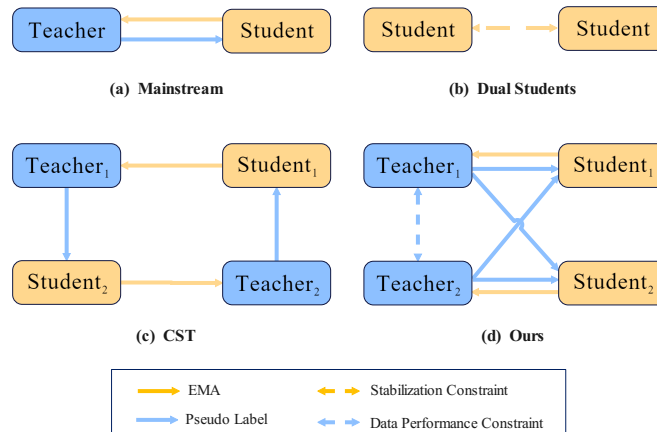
Teacher

Student

(a) Mainstream

Student

Student

(b) Dual Students

Teacher$_1$

Student$_1$

Student$_2$

Teacher$_2$

(c) CST

Teacher$_1$

Student$_1$

Teacher$_2$

Student$_2$

(d) Ours

EMA

Stabilization Constraint

Pseudo Label

Data Performance Constraint